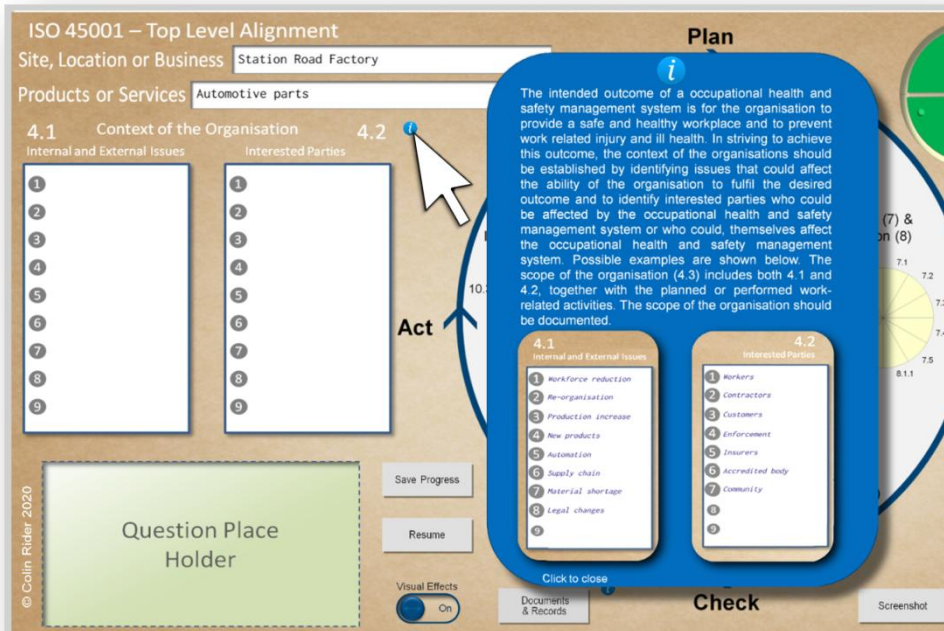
ISO 45001 – Top Level Alignment

Site, Location or Business Station Road Factory

Products or Services Automotive parts

4.1 Context of the Organisation 4.2

Internal and External Issues

Interested Parties

1
2
3
4
5
6
7
8
9

1
2
3
4
5
6
7
8
9

Plan

i

The intended outcome of a occupational health and safety management system is for the organisation to provide a safe and healthy workplace and to prevent work related injury and ill health. In striving to achieve this outcome, the context of the organisations should be established by identifying issues that could affect the ability of the organisation to fulfil the desired outcome and to identify interested parties who could be affected by the occupational health and safety management system or who could, themselves affect the occupational health and safety management system. Possible examples are shown below. The scope of the organisation (4.3) includes both 4.1 and 4.2, together with the planned or performed work-related activities. The scope of the organisation should be documented.

4.1
Internal and External Issues

1 Workforce reduction
2 Re-organisation
3 Production increase
4 New products
5 Automation
6 Supply chain
7 Material shortage
8 Legal changes
9

4.2
Interested Parties

1 Workers
2 Contractors
3 Customers
4 Enforcement
5 Insurers
6 Accredited body
7 Community
8
9

Click to close

(7) &
n (8)

7.1
7.2
7.3
7.4
7.5
8.1.1

10.

Act

Check

Save Progress

Resume

Question Place Holder

© Colin Rider 2020

Visual Effects
On

Documents & Records

Screenshot